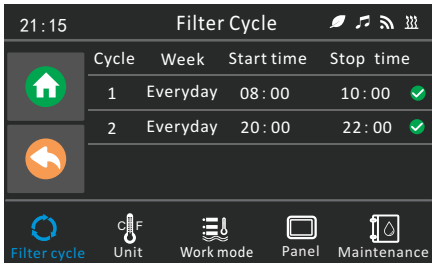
21:15 Filter Cycle

| Cycle | Week | Start time | Stop time |
|---|---|---|---|
| 1 | Everyday | 08 : 00 | 10 : 00 |
| 2 | Everyday | 20 : 00 | 22 : 00 |

C F

Filter cycle Unit Work mode Panel Maintenance